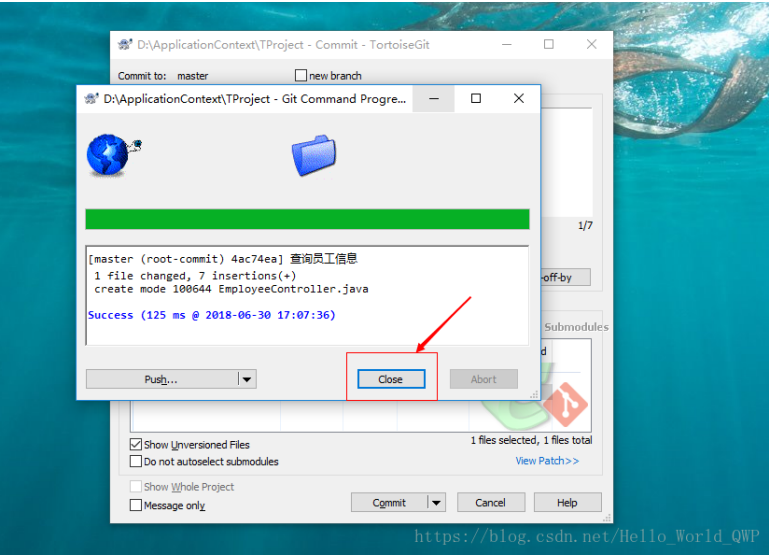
D:\ApplicationContext\TProject - Commit - TortoiseGit

Commit to: master

new branch

D:\ApplicationContext\TProject - Git Command Progre...

[master (root-commit) 4ac74ea] 查询员工信息
1 file changed, 7 insertions(+)
create mode 100644 EmployeeController.java

Success (125 ms @ 2018-06-30 17:07:36)

Push...

Close

Abort

1/7

-off-by

Submodules

d

Show Unversioned Files

Do not autoselect submodules

1 files selected, 1 files total

View Patch>>

Show Whole Project

Message only

Commit

Cancel

Help

https://blog.csdn.net/Hello_World_QWP